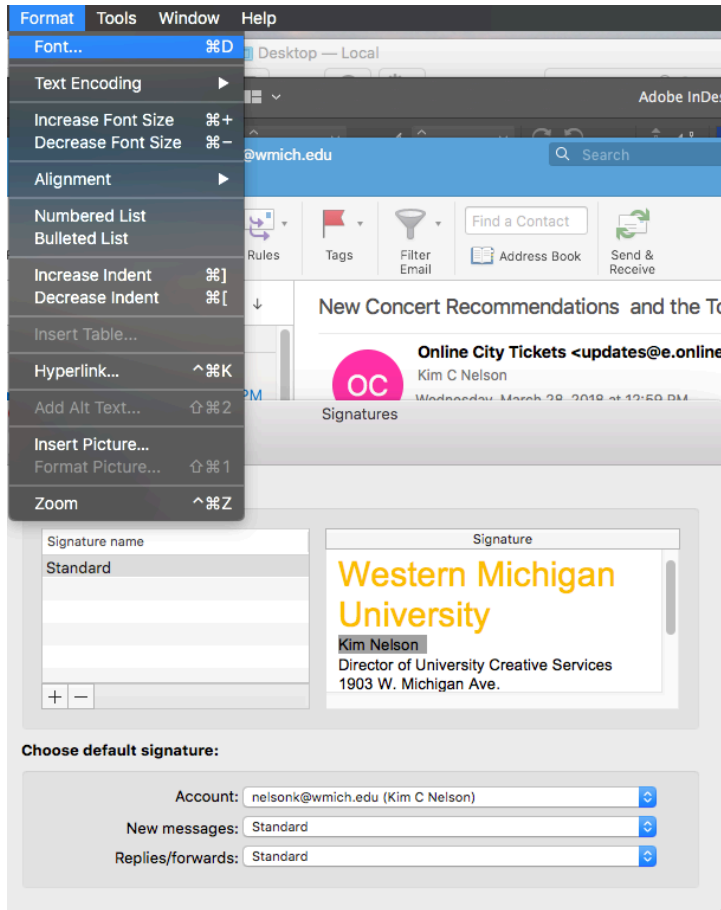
Format Tools Window Help

Font... ⌘D

Text Encoding ▶

Increase Font Size ⌘+
Decrease Font Size ⌘−

Alignment ▶

Numbered List
Bulleted List

Increase Indent ⌘]
Decrease Indent ⌘[

Insert Table...

Hyperlink... ^⌘K

Add Alt Text... ⇧⌘2

Insert Picture...
Format Picture... ⇧⌘1

Zoom ^⌘Z

Desktop — Local

Adobe InDes

@wmich.edu

Search

Rules

Tags

Filter Email

Find a Contact

Address Book

Send & Receive

New Concert Recommendations and the To

OC

Online City Tickets <updates@e.online

Kim C Nelson

Wednesday, March 28, 2018 at 12:59 PM

PM

Signatures

| Signature name |
|---|
| Standard |

+ −

Signature

Western Michigan University

Kim Nelson
Director of University Creative Services
1903 W. Michigan Ave.

Choose default signature:

Account: nelsonk@wmich.edu (Kim C Nelson)

New messages: Standard

Replies/forwards: Standard